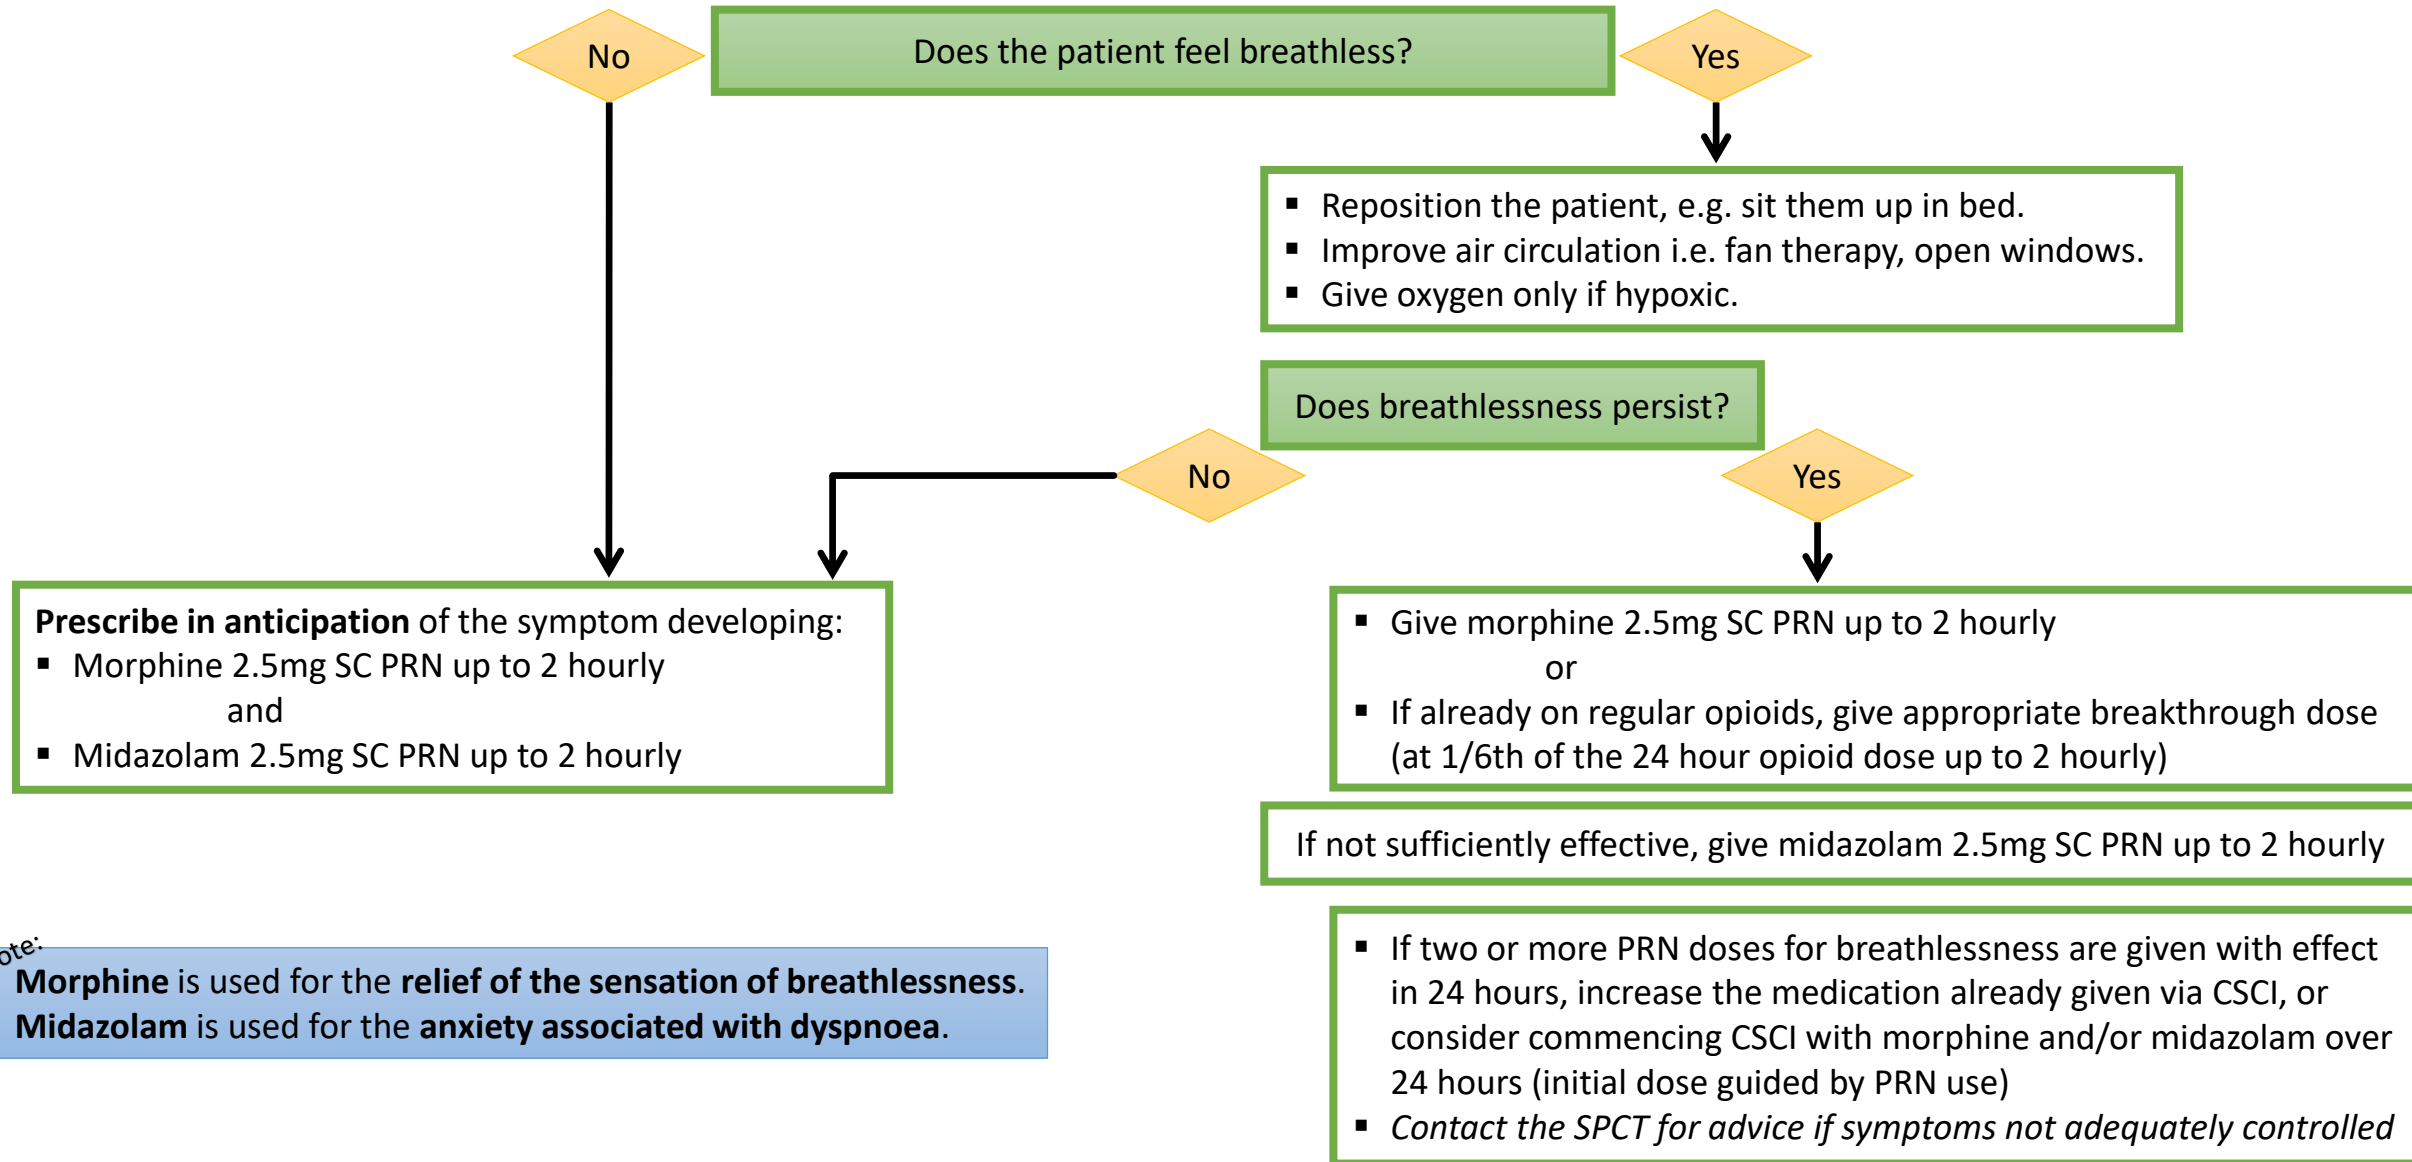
No

Does the patient feel breathless?

Yes

- Reposition the patient, e.g. sit them up in bed.
- Improve air circulation i.e. fan therapy, open windows.
- Give oxygen only if hypoxic.

Does breathlessness persist?

No

Yes

**Prescribe in anticipation** of the symptom developing:
- Morphine 2.5mg SC PRN up to 2 hourly

and

- Midazolam 2.5mg SC PRN up to 2 hourly

- Give morphine 2.5mg SC PRN up to 2 hourly

or

- If already on regular opioids, give appropriate breakthrough dose (at 1/6th of the 24 hour opioid dose up to 2 hourly)

If not sufficiently effective, give midazolam 2.5mg SC PRN up to 2 hourly

ote:

**Morphine** is used for the **relief of the sensation of breathlessness**.
**Midazolam** is used for the **anxiety associated with dyspnoea**.

- If two or more PRN doses for breathlessness are given with effect in 24 hours, increase the medication already given via CSCI, or consider commencing CSCI with morphine and/or midazolam over 24 hours (initial dose guided by PRN use)
- *Contact the SPCT for advice if symptoms not adequately controlled*